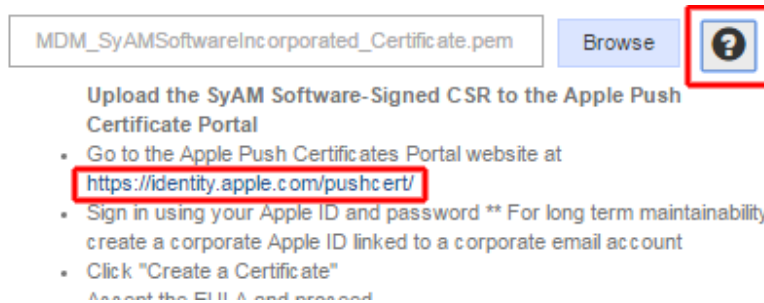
MDM_SyAMSoftwareIncorporated_Certificate.pem

Browse

?

Upload the SyAM Software-Signed CSR to the Apple Push Certificate Portal

- Go to the Apple Push Certificates Portal website at https://identity.apple.com/pushcert/
- Sign in using your Apple ID and password ** For long term maintainability create a corporate Apple ID linked to a corporate email account
- Click "Create a Certificate"
- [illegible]